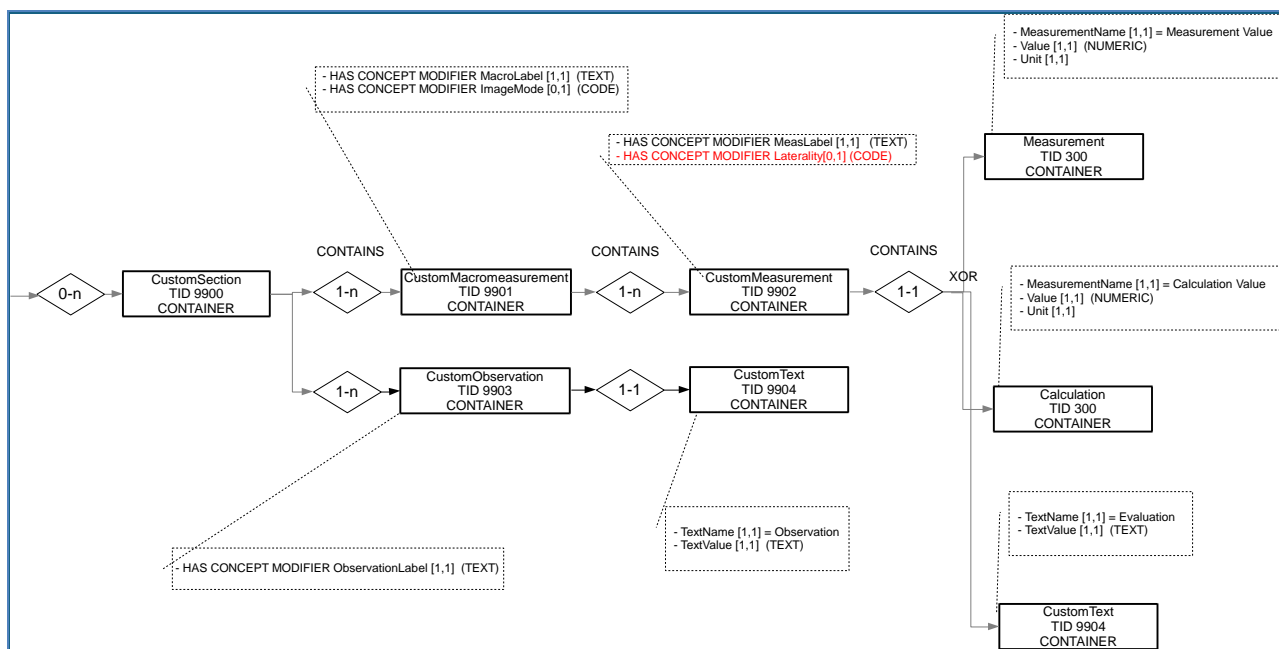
- MeasurementName [1,1] = Measurement Value
- Value [1,1] (NUMERIC)
- Unit [1,1]

- HAS CONCEPT MODIFIER MacroLabel [1,1] (TEXT)
- HAS CONCEPT MODIFIER ImageMode [0,1] (CODE)

- HAS CONCEPT MODIFIER MeasLabel [1,1] (TEXT)
- HAS CONCEPT MODIFIER Laterality[0,1] (CODE)

Measurement
TID 300
CONTAINER

CONTAINS

CONTAINS

CONTAINS

0-n

CustomSection
TID 9900
CONTAINER

1-n

CustomMacromeasurement
TID 9901
CONTAINER

1-n

CustomMeasurement
TID 9902
CONTAINER

1-1

XOR

- MeasurementName [1,1] = Calculation Value
- Value [1,1] (NUMERIC)
- Unit [1,1]

1-n

CustomObservation
TID 9903
CONTAINER

1-1

CustomText
TID 9904
CONTAINER

Calculation
TID 300
CONTAINER

- TextName [1,1] = Evaluation
- TextValue [1,1] (TEXT)

- TextName [1,1] = Observation
- TextValue [1,1] (TEXT)

- HAS CONCEPT MODIFIER ObservationLabel [1,1] (TEXT)

CustomText
TID 9904
CONTAINER